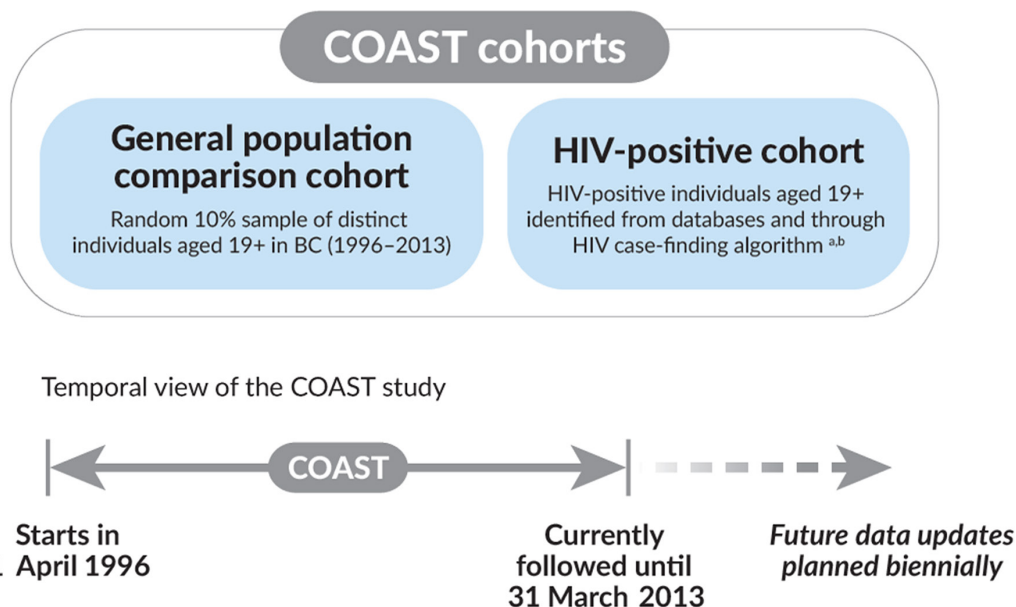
COAST cohorts

General population comparison cohort

Random 10% sample of distinct individuals aged 19+ in BC (1996–2013)

HIV-positive cohort

HIV-positive individuals aged 19+ identified from databases and through HIV case-finding algorithm $^{a,b}$

Temporal view of the COAST study

COAST

Starts in April 1996

Currently followed until 31 March 2013

Future data updates planned biennially